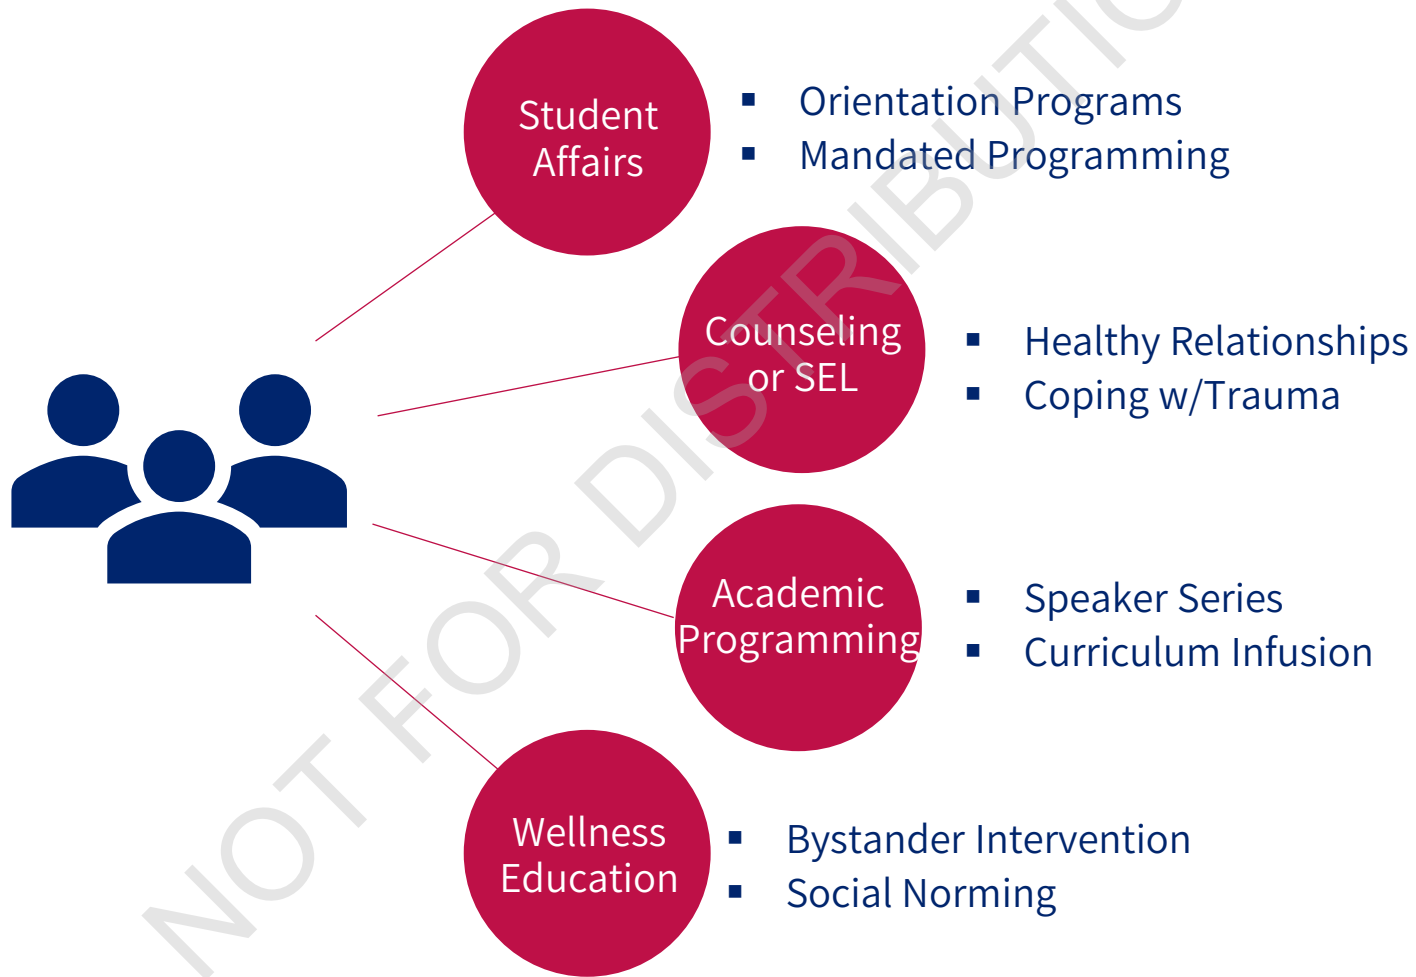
Student Affairs
- Orientation Programs
- Mandated Programming

Counseling or SEL
- Healthy Relationships
- Coping w/Trauma

Academic Programming
- Speaker Series
- Curriculum Infusion

Wellness Education
- Bystander Intervention
- Social Norming

NOT FOR DISTRIBUTIO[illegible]